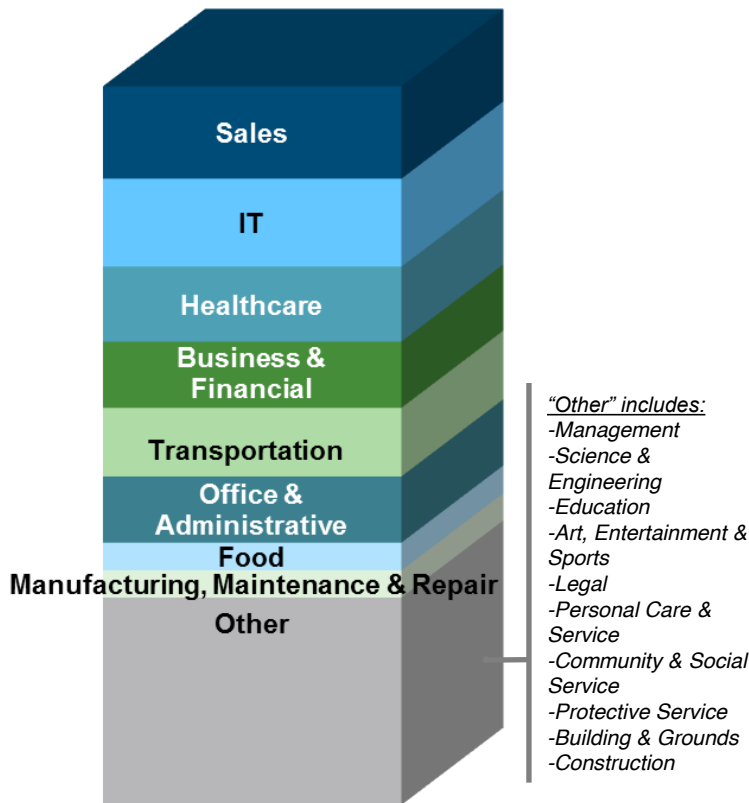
Sales

IT

Healthcare

Business & Financial

Transportation

Office & Administrative

Food

Manufacturing, Maintenance & Repair

Other

"Other" includes:
-Management
-Science & Engineering
-Education
-Art, Entertainment & Sports
-Legal
-Personal Care & Service
-Community & Social Service
-Protective Service
-Building & Grounds
-Construction